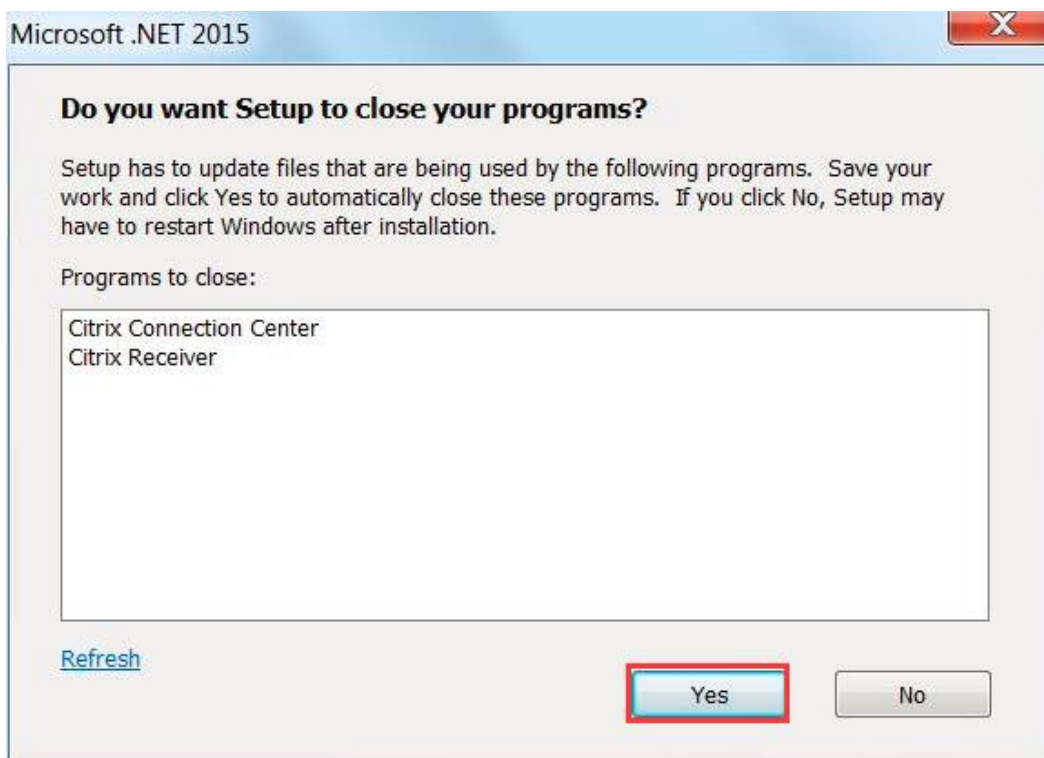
Microsoft .NET 2015

X

Do you want Setup to close your programs?

Setup has to update files that are being used by the following programs. Save your work and click Yes to automatically close these programs. If you click No, Setup may have to restart Windows after installation.

Programs to close:

Citrix Connection Center
Citrix Receiver

Refresh

Yes

No